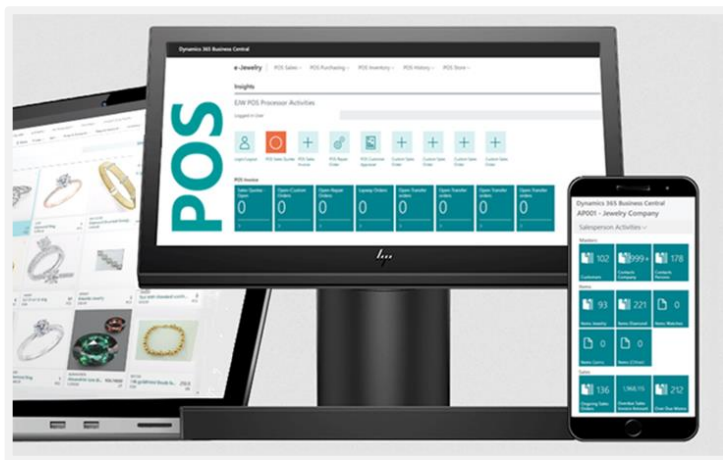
Dynamics 365 Business Central

e-Jewelry POS Sales POS Purchasing POS Inventory POS History POS Store

Insights

EJW POS Processor Activities

POS

0 0 0 0 0 0 0 0

Dynamics 365 Business Central
AP001 - Jewelry Company

Salesperson Activities

102 999+ 178

93 221 0

0 0

136 1,968.10 212